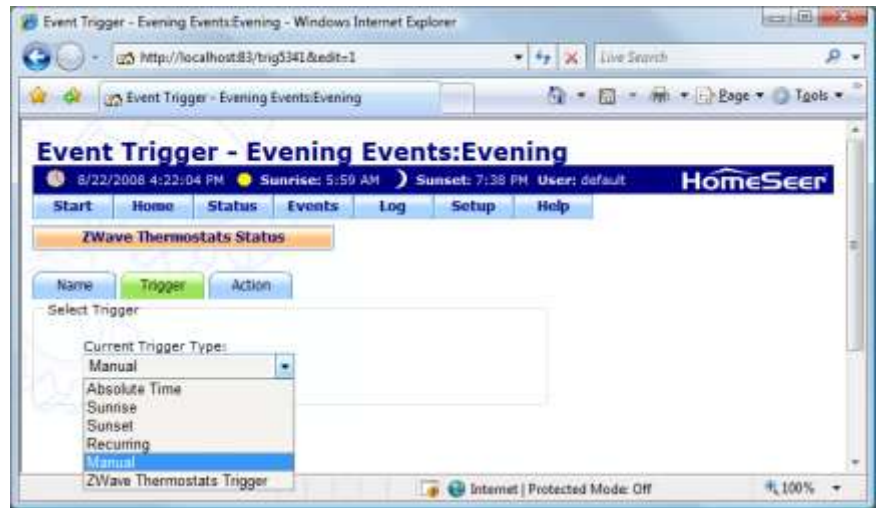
Event Trigger - Evening Events:Evening - Windows Internet Explorer

http://localhost:83/trig5341&edit=1

Live Search

Event Trigger - Evening Events:Evening

Page ▾ Tools ▾

Event Trigger - Evening Events:Evening

8/22/2008 4:22:04 PM Sunrise: 5:59 AM Sunset: 7:38 PM User: default HomeSeer

| Start | Home | Status | Events | Log | Setup | Help |
|---|---|---|---|---|---|---|

ZWave Thermostats Status

Name Trigger Action

Select Trigger

Current Trigger Type:

Manual

Absolute Time
Sunrise
Sunset
Recurring
Manual
ZWave Thermostats Trigger

Internet | Protected Mode: Off

100%